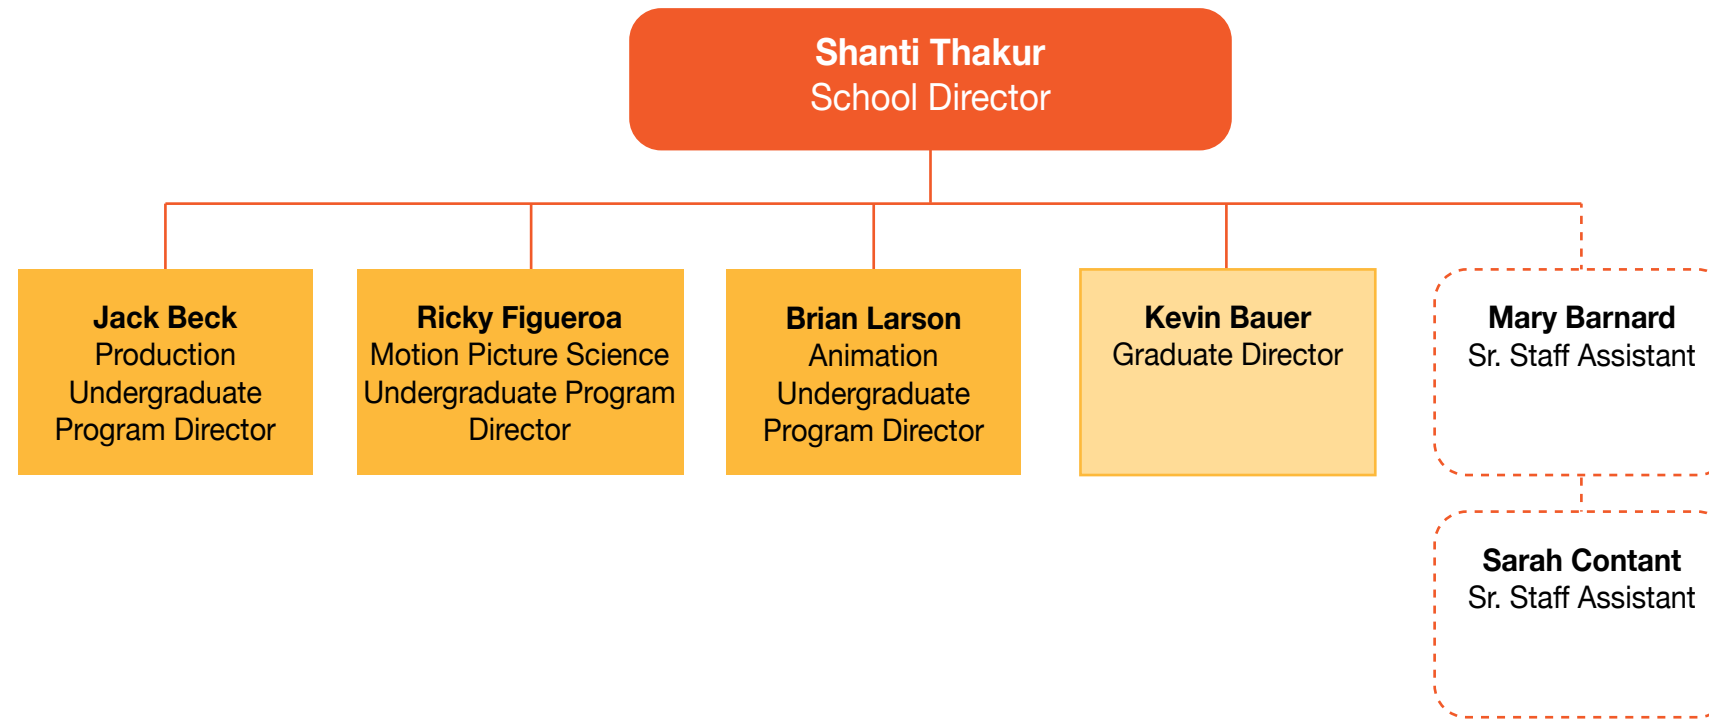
Shanti Thakur
School Director

Jack Beck
Production Undergraduate Program Director

Ricky Figueroa
Motion Picture Science Undergraduate Program Director

Brian Larson
Animation Undergraduate Program Director

Kevin Bauer
Graduate Director

Mary Barnard
Sr. Staff Assistant

Sarah Contant
Sr. Staff Assistant